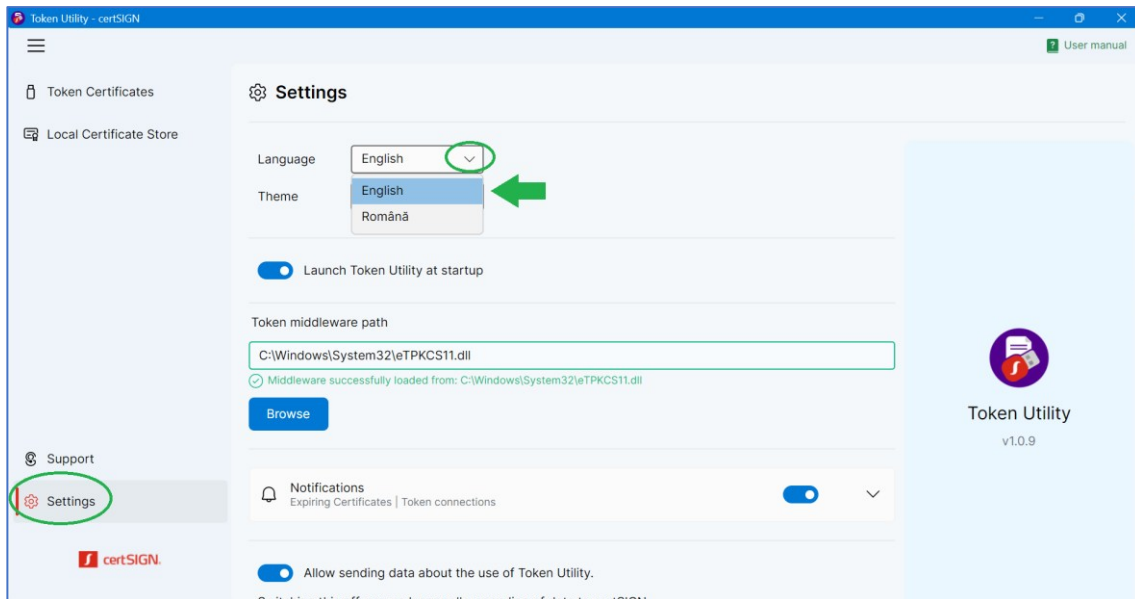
Token Utility - certSIGN

User manual

Token Certificates

Local Certificate Store

Settings

Language English

English

Theme

Română

Launch Token Utility at startup

Token middleware path

C:\Windows\System32\eTPKCS11.dll

Middleware successfully loaded from: C:\Windows\System32\eTPKCS11.dll

Browse

Token Utility

v1.0.9

Support

Settings

Notifications
Expiring Certificates | Token connections

certSIGN.

Allow sending data about the use of Token Utility.

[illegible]